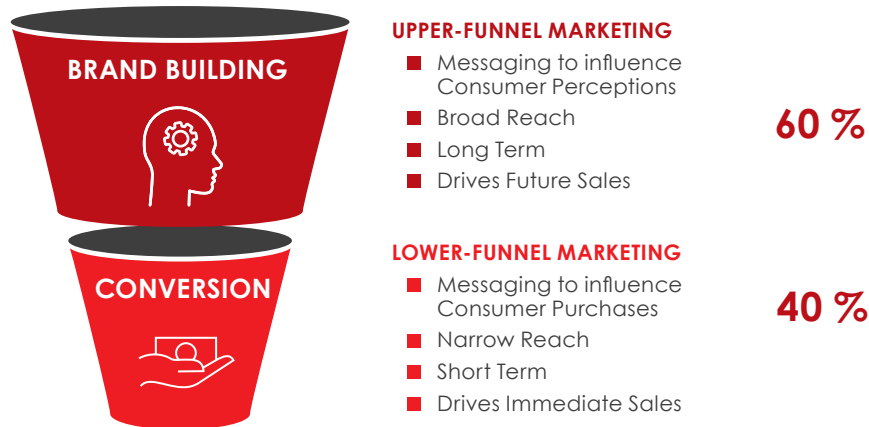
BRAND BUILDING

CONVERSION

UPPER-FUNNEL MARKETING

Messaging to influence Consumer Perceptions

Broad Reach

Long Term

Drives Future Sales

60 %

LOWER-FUNNEL MARKETING

Messaging to influence Consumer Purchases

Narrow Reach

Short Term

Drives Immediate Sales

40 %